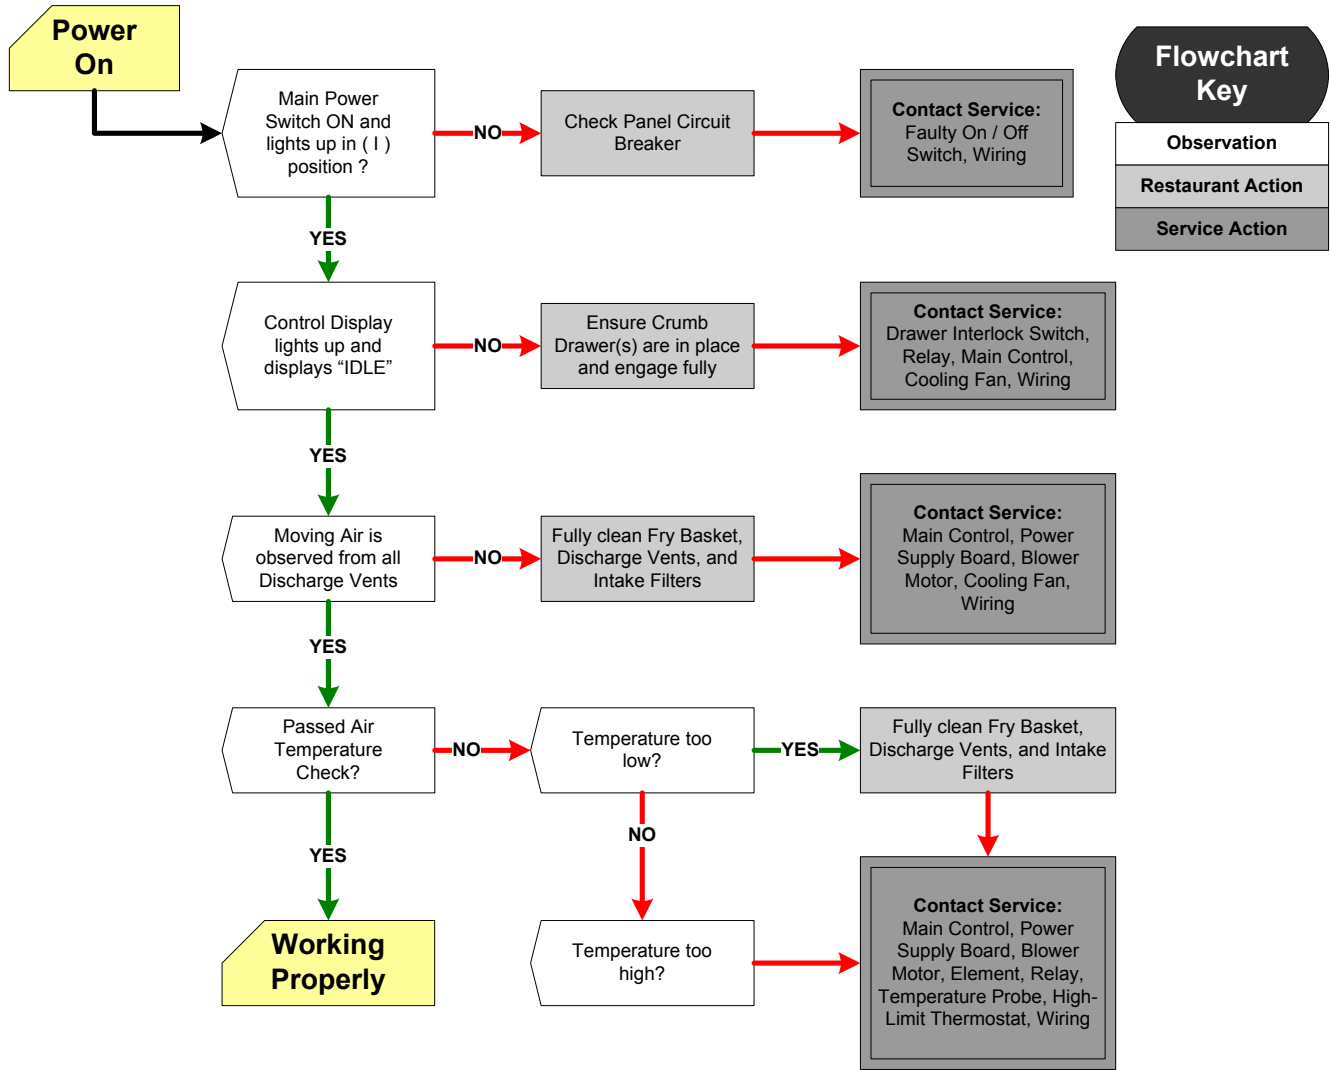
Power On

Main Power Switch ON and lights up in ( I ) position ?

NO

Check Panel Circuit Breaker

Contact Service: Faulty On / Off Switch, Wiring

Flowchart Key

Observation

Restaurant Action

Service Action

YES

Control Display lights up and displays “IDLE”

NO

Ensure Crumb Drawer(s) are in place and engage fully

Contact Service: Drawer Interlock Switch, Relay, Main Control, Cooling Fan, Wiring

YES

Moving Air is observed from all Discharge Vents

NO

Fully clean Fry Basket, Discharge Vents, and Intake Filters

Contact Service: Main Control, Power Supply Board, Blower Motor, Cooling Fan, Wiring

YES

Passed Air Temperature Check?

NO

Temperature too low?

YES

Fully clean Fry Basket, Discharge Vents, and Intake Filters

YES

NO

Working Properly

Temperature too high?

Contact Service: Main Control, Power Supply Board, Blower Motor, Element, Relay, Temperature Probe, High-Limit Thermostat, Wiring